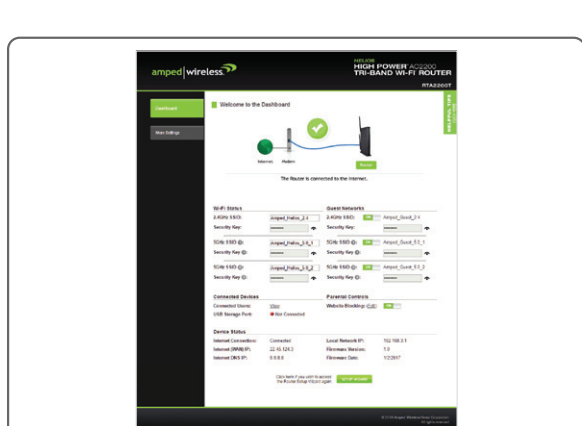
amped wireless.

HIGH POWER AC2200 TRI-BAND WI-FI ROUTER

RTA2200T

Dashboard

More Settings

Welcome to the Dashboard

Internet

Modem

Router

The Router is connected to the Internet.

Wi-Fi Status

2.4GHz SSID: Amped_Helios_2.4

Security Key:

5GHz SSID (I): Amped_Helios_5.0_1

Security Key (I):

5GHz SSID (I): Amped_Helios_5.0_2

Security Key (I):

Guest Networks

2.4GHz SSID: ON Amped_Guest_2.4

Security Key:

5GHz SSID (I): ON Amped_Guest_5.0_1

Security Key (I):

5GHz SSID (I): ON Amped_Guest_5.0_2

Security Key (I):

Connected Devices

Connected Clients: View

USB Storage Port: Not Connected

Parental Controls

Website Blocking: (Edit) ON

Device Status

Internet Connection: Connected

Internet (WAN) IP: 22.45.124.2

Internet DNS IP: 8.8.8.8

Local Network IP: 192.168.3.1

Firmware Version: 1.0

Firmware Date: 1/2/2017

Click here if you wish to access the Router Setup Wizard again.

SETUP WIZARD

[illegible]